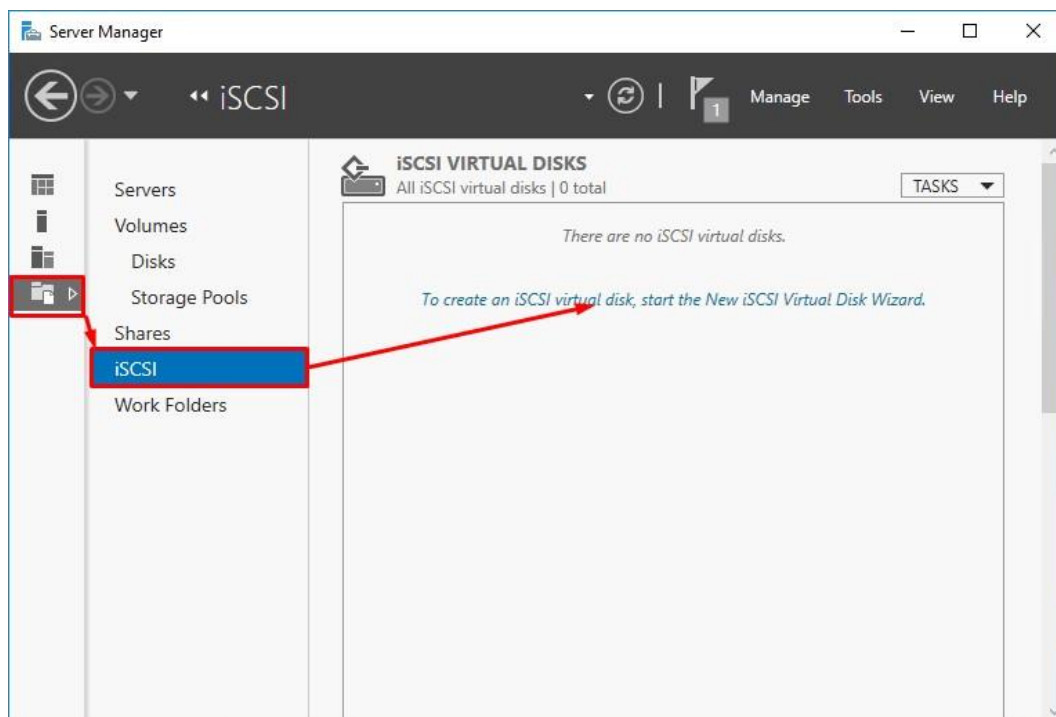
Server Manager

‹‹ iSCSI

1

Manage Tools View Help

Servers
Volumes
Disks
Storage Pools
Shares
iSCSI
Work Folders

iSCSI VIRTUAL DISKS
All iSCSI virtual disks | 0 total

TASKS

There are no iSCSI virtual disks.

To create an iSCSI virtual disk, start the New iSCSI Virtual Disk Wizard.